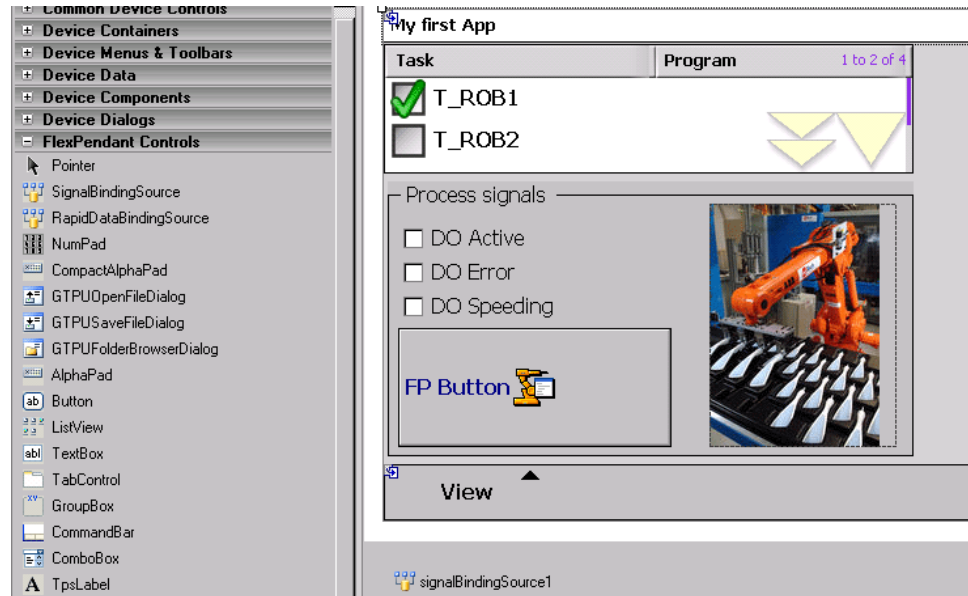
Common Device Controls
Device Containers
Device Menus & Toolbars
Device Data
Device Components
Device Dialogs
FlexPendant Controls
Pointer
SignalBindingSource
RapidDataBindingSource
NumPad
CompactAlphaPad
GTPUOpenFileDialog
GTPUSaveFileDialog
GTPUFolderBrowserDialog
AlphaPad
Button
ListView
TextBox
TabControl
GroupBox
CommandBar
ComboBox
TpsLabel

My first App

| Task | Program | 1 to 2 of 4 |
|---|---|---|
| T_ROB1 | | |
| T_ROB2 | | |

Process signals
DO Active
DO Error
DO Speeding
FP Button

View

signalBindingSource1